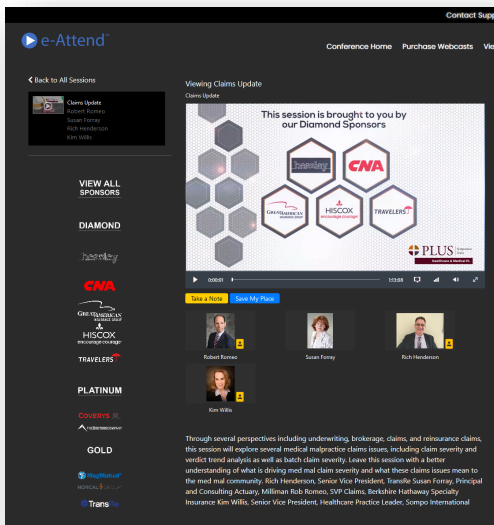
Contact Sup

e-Attend

Conference Home Purchase Webcasts Vie

< Back to All Sessions

Claims Update
Robert Romeo
Susan Forray
Rich Henderson
Kim Willis

VIEW ALL SPONSORS

DIAMOND

beazley

CNA

GREAT AMERICAN INSURANCE GROUP

HISCOX encourage courage

TRAVELERS

PLATINUM

COVERYS

GOLD

TransRe

Viewing Claims Update

Claims Update

This session is brought to you by our Diamond Sponsors

beazley

CNA

GREAT AMERICAN INSURANCE GROUP

HISCOX encourage courage

TRAVELERS

PLUS Healthcare & Medical PL

0:00:51

1:13:58

Take a Note

Save My Place

Robert Romeo

Susan Forray

Rich Henderson

Kim Willis

Through several perspectives including underwriting, brokerage, claims, and reinsurance claims, this session will explore several medical malpractice claims issues, including claim severity and verdict trend analysis as well as batch claim severity. Leave this session with a better understanding of what is driving med mal claim severity and what these claims issues mean to the med mal community. Rich Henderson, Senior Vice President, TransRe Susan Forray, Principal and Consulting Actuary, Milliman Rob Romeo, SVP Claims, Berkshire Hathaway Specialty Insurance Kim Willis, Senior Vice President, Healthcare Practice Leader, Sompo International